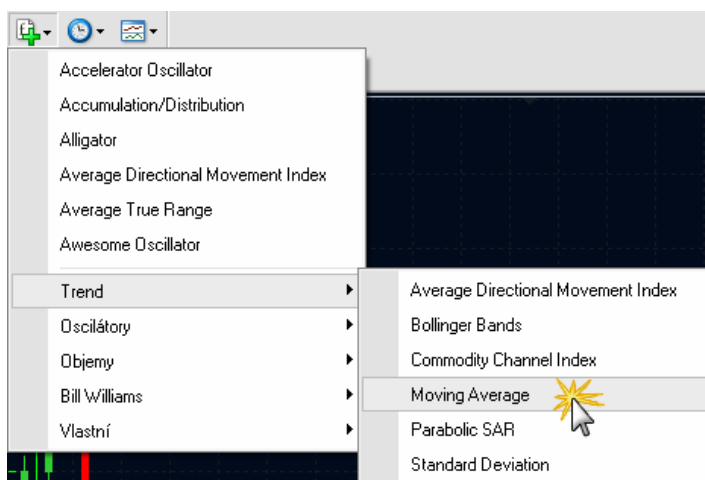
Accelerator Oscillator
Accumulation/Distribution
Alligator
Average Directional Movement Index
Average True Range
Awesome Oscillator
Trend
Oscilátory
Objemy
Bill Williams
Vlastní

Average Directional Movement Index
Bollinger Bands
Commodity Channel Index
Moving Average
Parabolic SAR
Standard Deviation